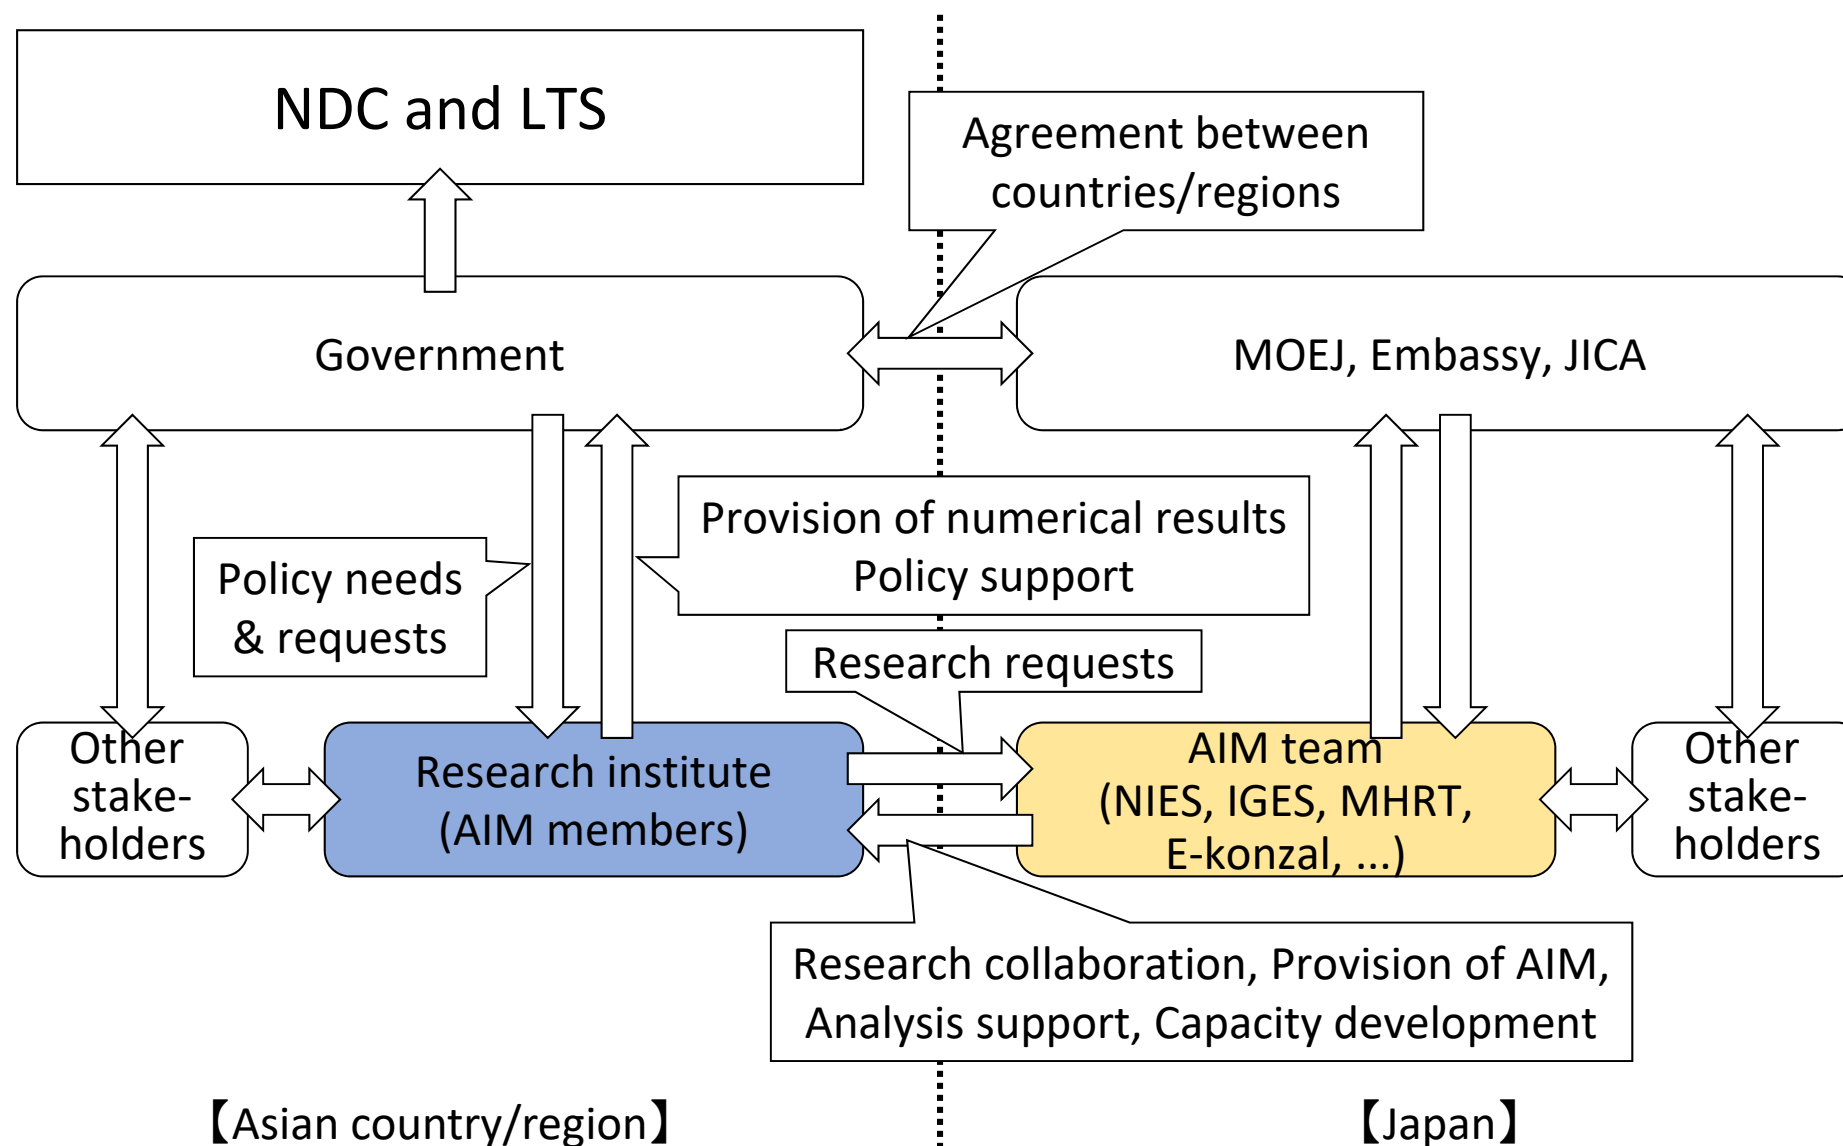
NDC and LTS

Agreement between countries/regions

Government

MOEJ, Embassy, JICA

Provision of numerical results
Policy support

Policy needs & requests

Research requests

Other stake-holders

Research institute (AIM members)

AIM team (NIES, IGES, MHRT, E-konzal, ...)

Other stake-holders

Research collaboration, Provision of AIM, Analysis support, Capacity development

【Asian country/region】

【Japan】